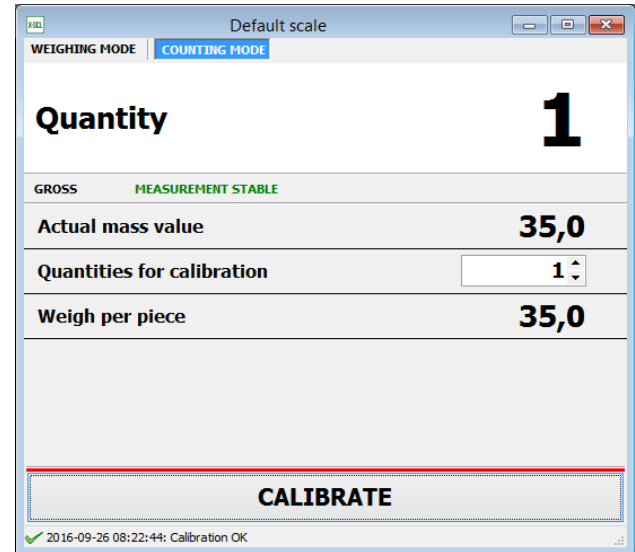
Default scale

WEIGHING MODE | COUNTING MODE

Quantity 1

GROSS MEASUREMENT STABLE

| | |
|---|---|
| Actual mass value | 35,0 |
| Quantities for calibration | 1 |
| Weigh per piece | 35,0 |

CALIBRATE

2016-09-26 08:22:44: Calibration OK